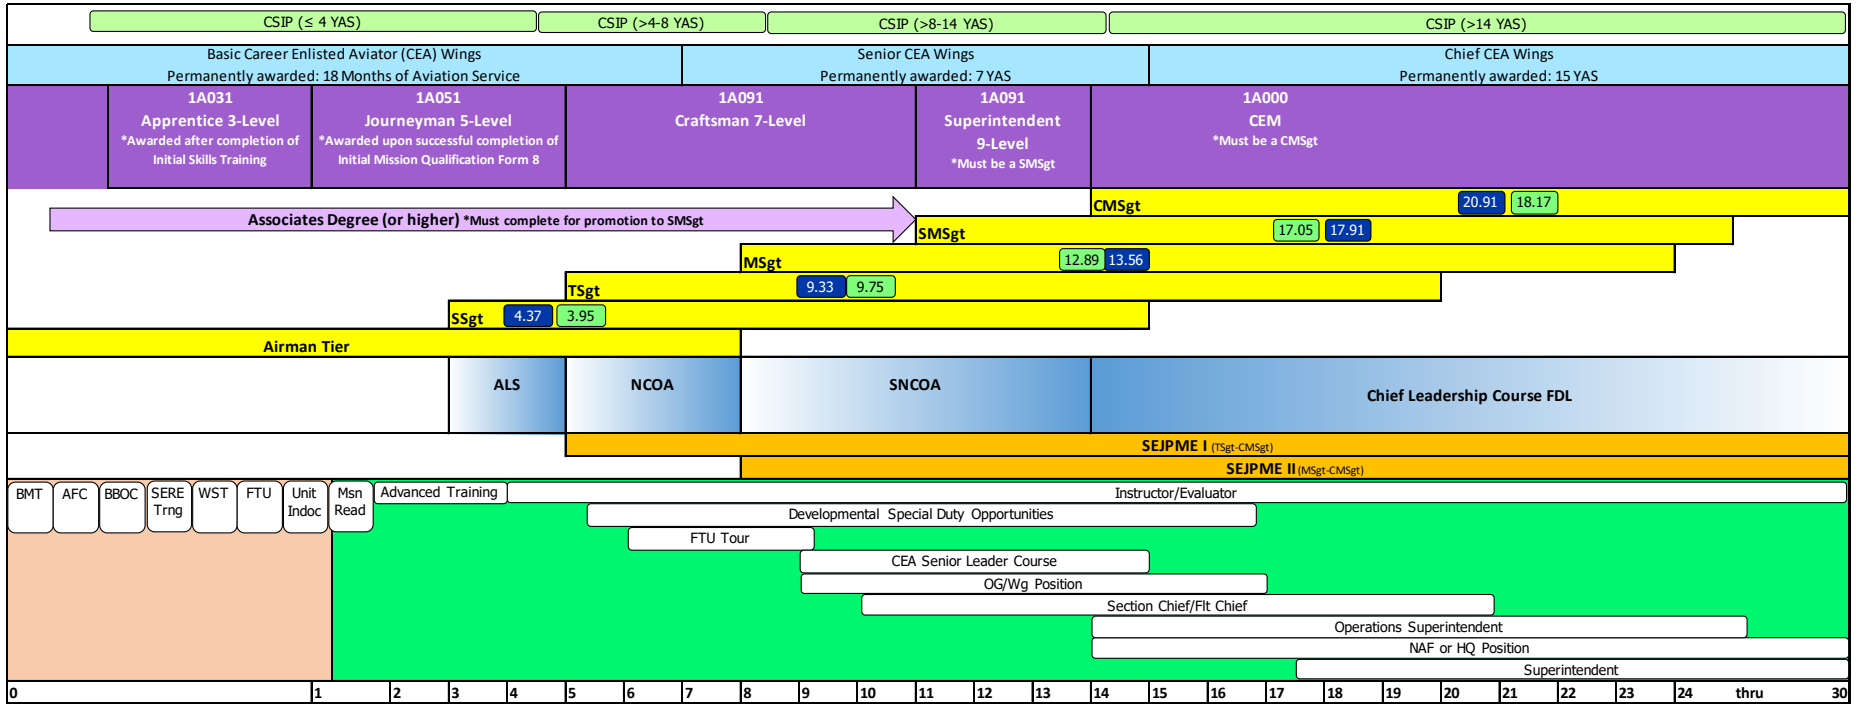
CSIP (≤ 4 YAS)
CSIP (>4-8 YAS)
CSIP (>8-14 YAS)
CSIP (>14 YAS)

Basic Career Enlisted Aviator (CEA) Wings
Permanently awarded: 18 Months of Aviation Service

Senior CEA Wings
Permanently awarded: 7 YAS

Chief CEA Wings
Permanently awarded: 15 YAS

1A031
Apprentice 3-Level
*Awarded after completion of Initial Skills Training

1A051
Journeyman 5-Level
*Awarded upon successful completion of Initial Mission Qualification Form 8

1A091
Craftsman 7-Level

1A091
Superintendent
9-Level
*Must be a SMSgt

1A000
CEM
*Must be a CMSgt

CMSgt 20.91 18.17

Associates Degree (or higher) *Must complete for promotion to SMSgt

SMSgt 17.05 17.91

MSgt 12.89 13.56

TSgt 9.33 9.75

SSgt 4.37 3.95

Airman Tier

ALS
NCOA
SNCOA
Chief Leadership Course FDL

SEJPME I (TSgt-CMSgt)
SEJPME II (MSgt-CMSgt)

BMT
AFC
BBOC
SERE Trng
WST
FTU
Unit Indoc
Msn Read
Advanced Training
Instructor/Evaluator
Developmental Special Duty Opportunities
FTU Tour
CEA Senior Leader Course
OG/Wg Position
Section Chief/Flt Chief
Operations Superintendent
NAF or HQ Position
Superintendent

0 1 2 3 4 5 6 7 8 9 10 11 12 13 14 15 16 17 18 19 20 21 22 23 24 thru 30